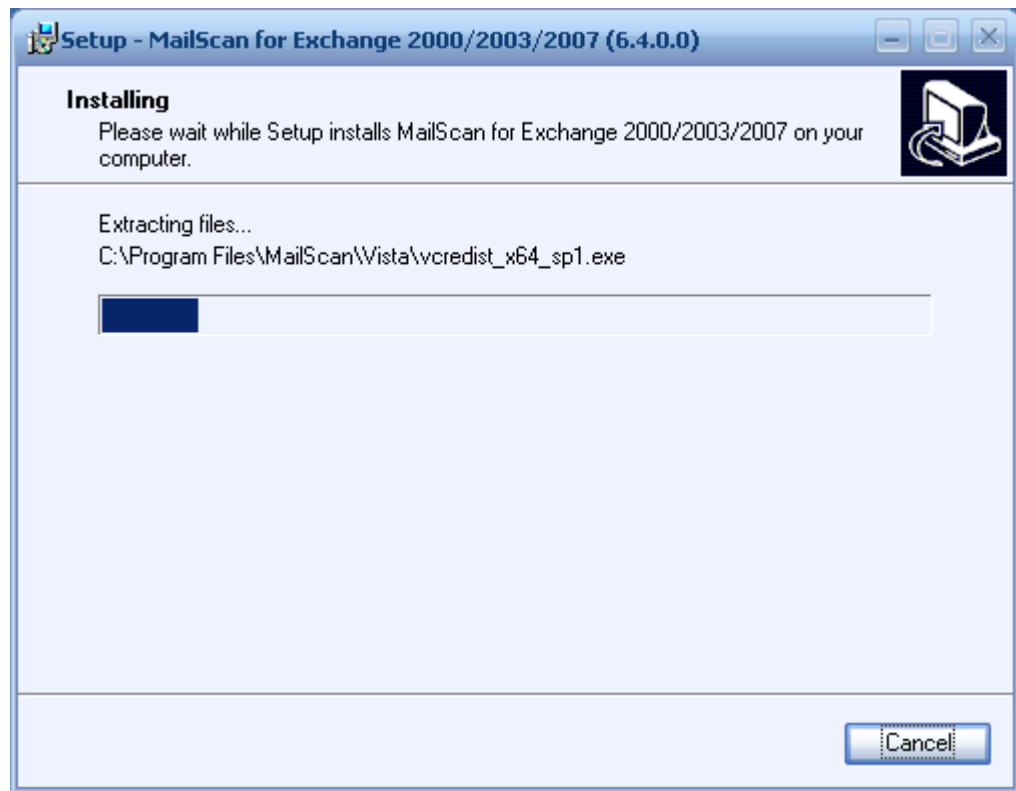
Setup - MailScan for Exchange 2000/2003/2007 (6.4.0.0)

Installing
Please wait while Setup installs MailScan for Exchange 2000/2003/2007 on your computer.

Extracting files...
C:\Program Files\MailScan\Vista\vcredist_x64_sp1.exe

Cancel